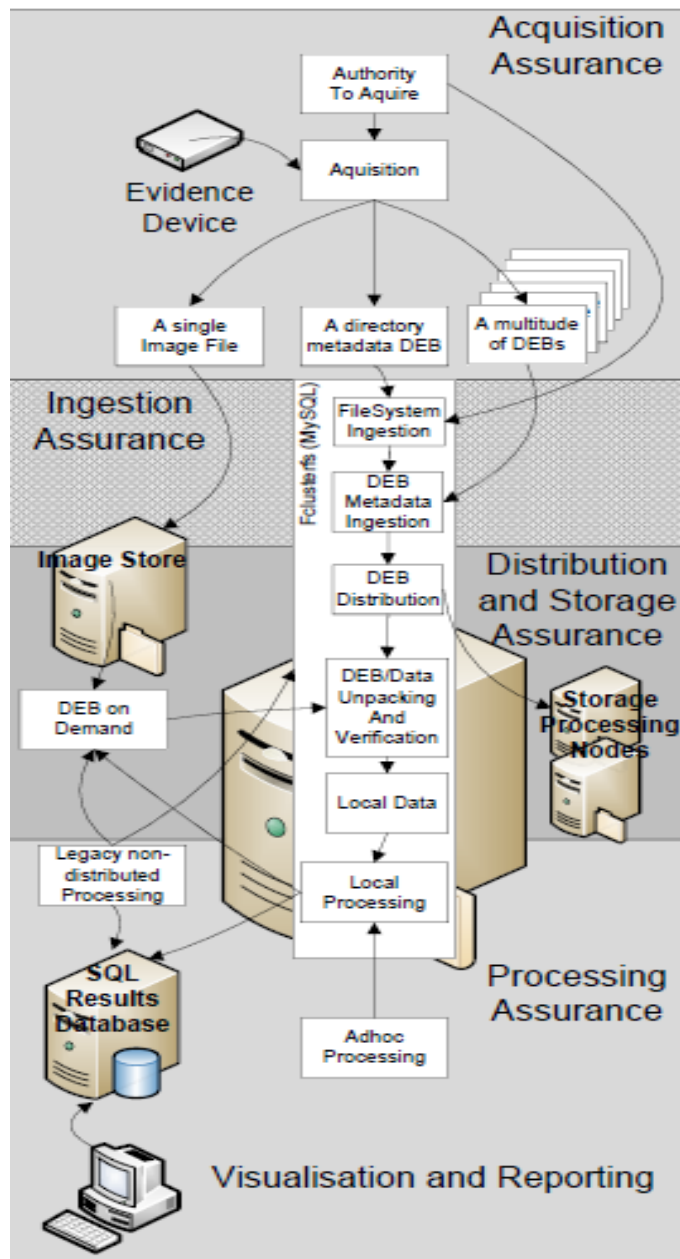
Acquisition Assurance

Authority To Aquire

Aquisition

Evidence Device

A single Image File

A directory metadata DEB

A multitude of DEBs

Ingestion Assurance

Fclusterfs (MySQL)

FileSystem Ingestion

DEB Metadata Ingestion

Image Store

DEB Distribution

Distribution and Storage Assurance

DEB on Demand

DEB/Data Unpacking And Verification

Storage Processing Nodes

Local Data

Legacy non-distributed Processing

Local Processing

SQL Results Database

Processing Assurance

Adhoc Processing

Visualisation and Reporting